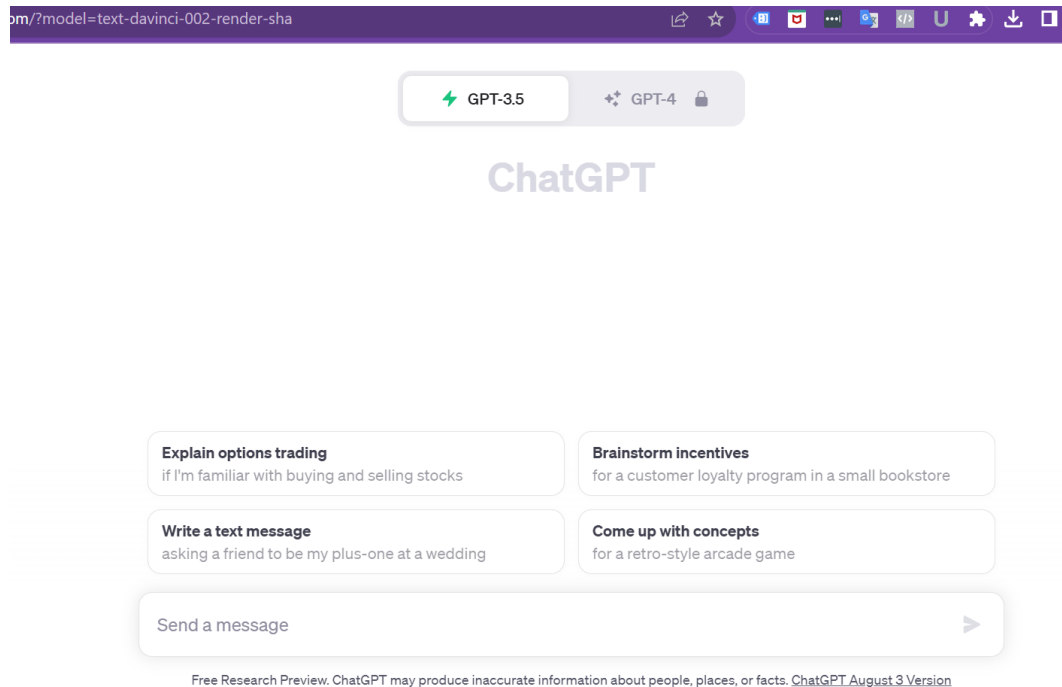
om/?model=text-davinci-002-render-sha

GPT-3.5

GPT-4

ChatGPT

Explain options trading
if I'm familiar with buying and selling stocks

Brainstorm incentives
for a customer loyalty program in a small bookstore

Write a text message
asking a friend to be my plus-one at a wedding

Come up with concepts
for a retro-style arcade game

Send a message

Free Research Preview. ChatGPT may produce inaccurate information about people, places, or facts. ChatGPT August 3 Version